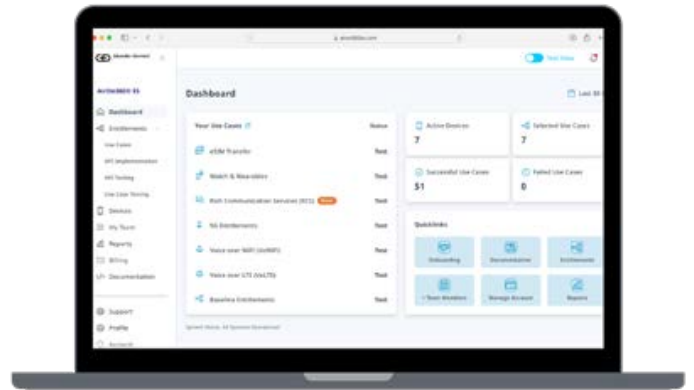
Dashboard

Dashboard
Entitlements
Use Cases
API Implementation
E2E Testing
Use Case Testing
Devices
My Team
Reports
Billing
Documentation
Support
Profile

Test Value

Last 30

Your Use Cases
Status
eSIM Transfer
Test
Watch & Wearables
Test
Rich Communication Services (RCS)
Test
5G Entitlements
Test
Voice over WiFi (VoWiFi)
Test
Voice over LTE (VoLTE)
Test
Baseline Entitlements
Test

Active Devices
7
Selected Use Cases
7
Successful Use Cases
51
Failed Use Cases
0

Quicklinks
Onboarding
Documentation
Entitlements
+ Team Members
Manage Account
Reports